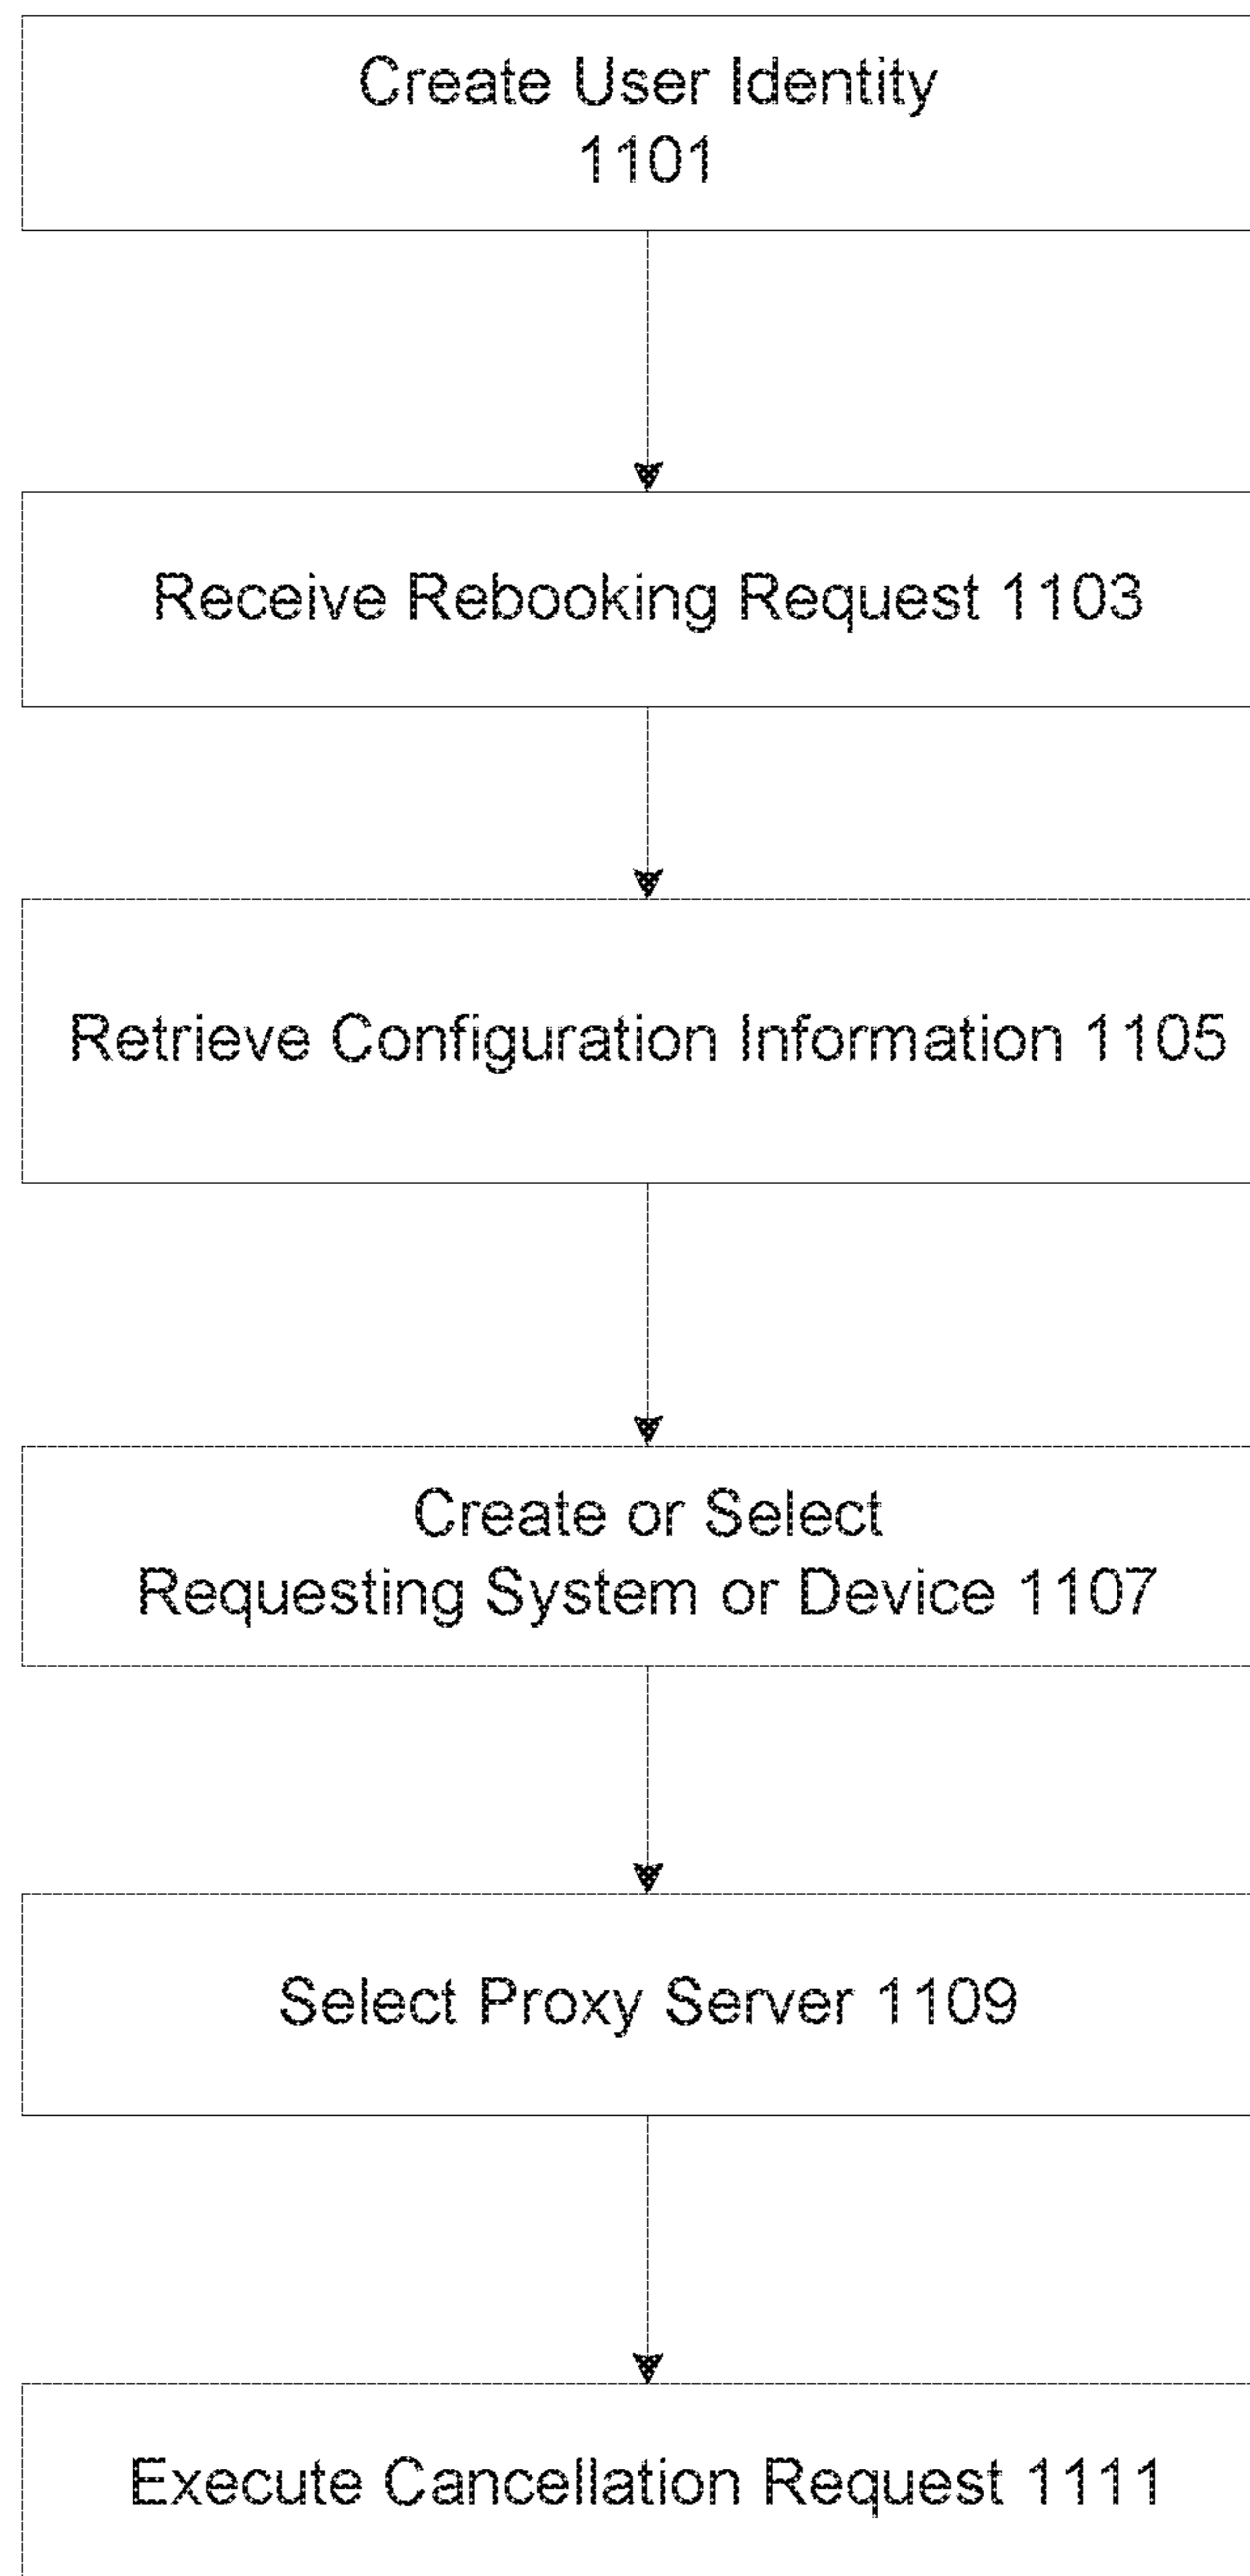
Create User Identity
1101

Receive Rebooking Request 1103

Retrieve Configuration Information 1105

Create or Select
Requesting System or Device 1107

Select Proxy Server 1109

Execute Cancellation Request 1111